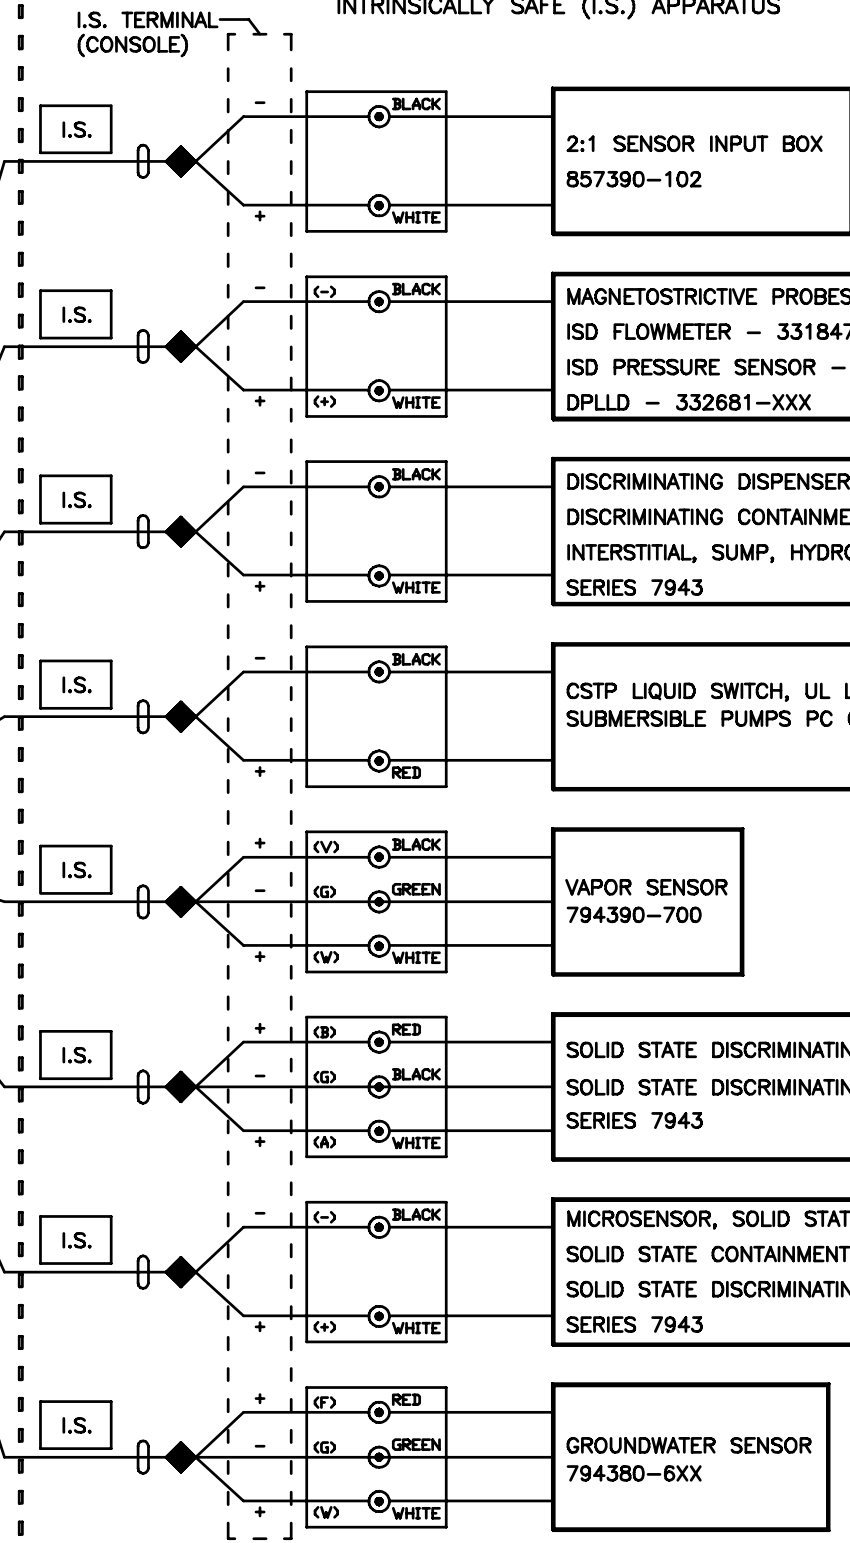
I.S. TERMINAL
(CONSOLE)

INTRINSICALLY SAFE (I.S.) APPARATUS

I.S.
-
+
BLACK
WHITE
2:1 SENSOR INPUT BOX
857390-102

I.S.
-
+
(-)
(+)
BLACK
WHITE
MAGNETOSTRICTIVE PROBES
ISD FLOWMETER – 331847
ISD PRESSURE SENSOR –
DPLLD – 332681-XXX

I.S.
-
+
BLACK
WHITE
DISCRIMINATING DISPENSER
DISCRIMINATING CONTAINME
INTERSTITIAL, SUMP, HYDRO
SERIES 7943

I.S.
-
+
BLACK
RED
CSTP LIQUID SWITCH, UL L
SUBMERSIBLE PUMPS PC

I.S.
+
-
+
(V)
(G)
(W)
BLACK
GREEN
WHITE
VAPOR SENSOR
794390-700

I.S.
+
-
+
(B)
(G)
(A)
RED
BLACK
WHITE
SOLID STATE DISCRIMINATIN
SOLID STATE DISCRIMINATIN
SERIES 7943

I.S.
-
+
(-)
(+)
BLACK
WHITE
MICROSENSOR, SOLID STAT
SOLID STATE CONTAINMENT
SOLID STATE DISCRIMINATIN
SERIES 7943

I.S.
+
-
+
(F)
(G)
(W)
RED
GREEN
WHITE
GROUNDWATER SENSOR
794380-6XX